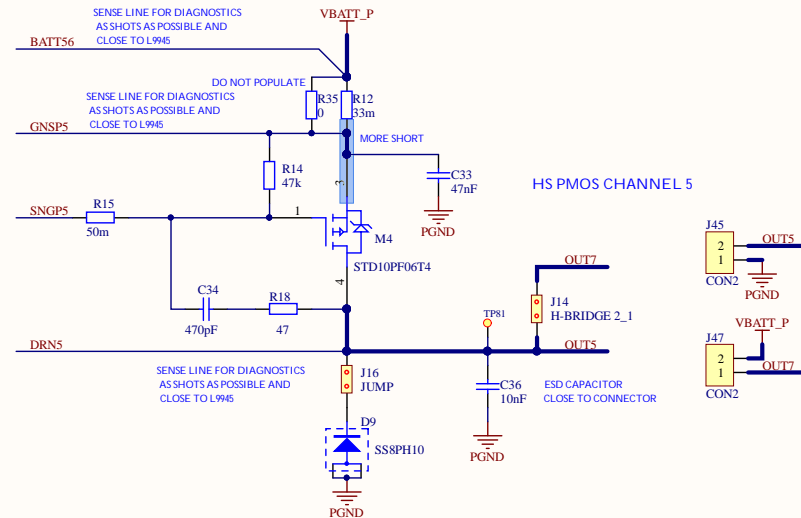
SENSE LINE FOR DIAGNOSTICS
AS SHOTS AS POSSIBLE AND
CLOSE TO L9945

VBATT_P

BATT56

DO NOT POPULATE

SENSE LINE FOR DIAGNOSTICS
AS SHOTS AS POSSIBLE AND
CLOSE TO L9945

R35
0

R12
33m

GNSP5

MORE SHORT

R14
47k

3

C33
47nF

HS PMOS CHANNEL 5

PGND

SNGP5

R15
50m

1

M4

STD10PF06T4

J45
2
1
CON2

OUT5

PGND

OUT7

4

C34
470pF

R18
47

TP81

J14
H-BRIDGE 2_1

DRN5

OUT5

J47
2
1
CON2

VBATT_P

OUT7

SENSE LINE FOR DIAGNOSTICS
AS SHOTS AS POSSIBLE AND
CLOSE TO L9945

J16
JUMP

C36
10nF

ESD CAPACITOR
CLOSE TO CONNECTOR

D9

SS8PH10

PGND

PGND